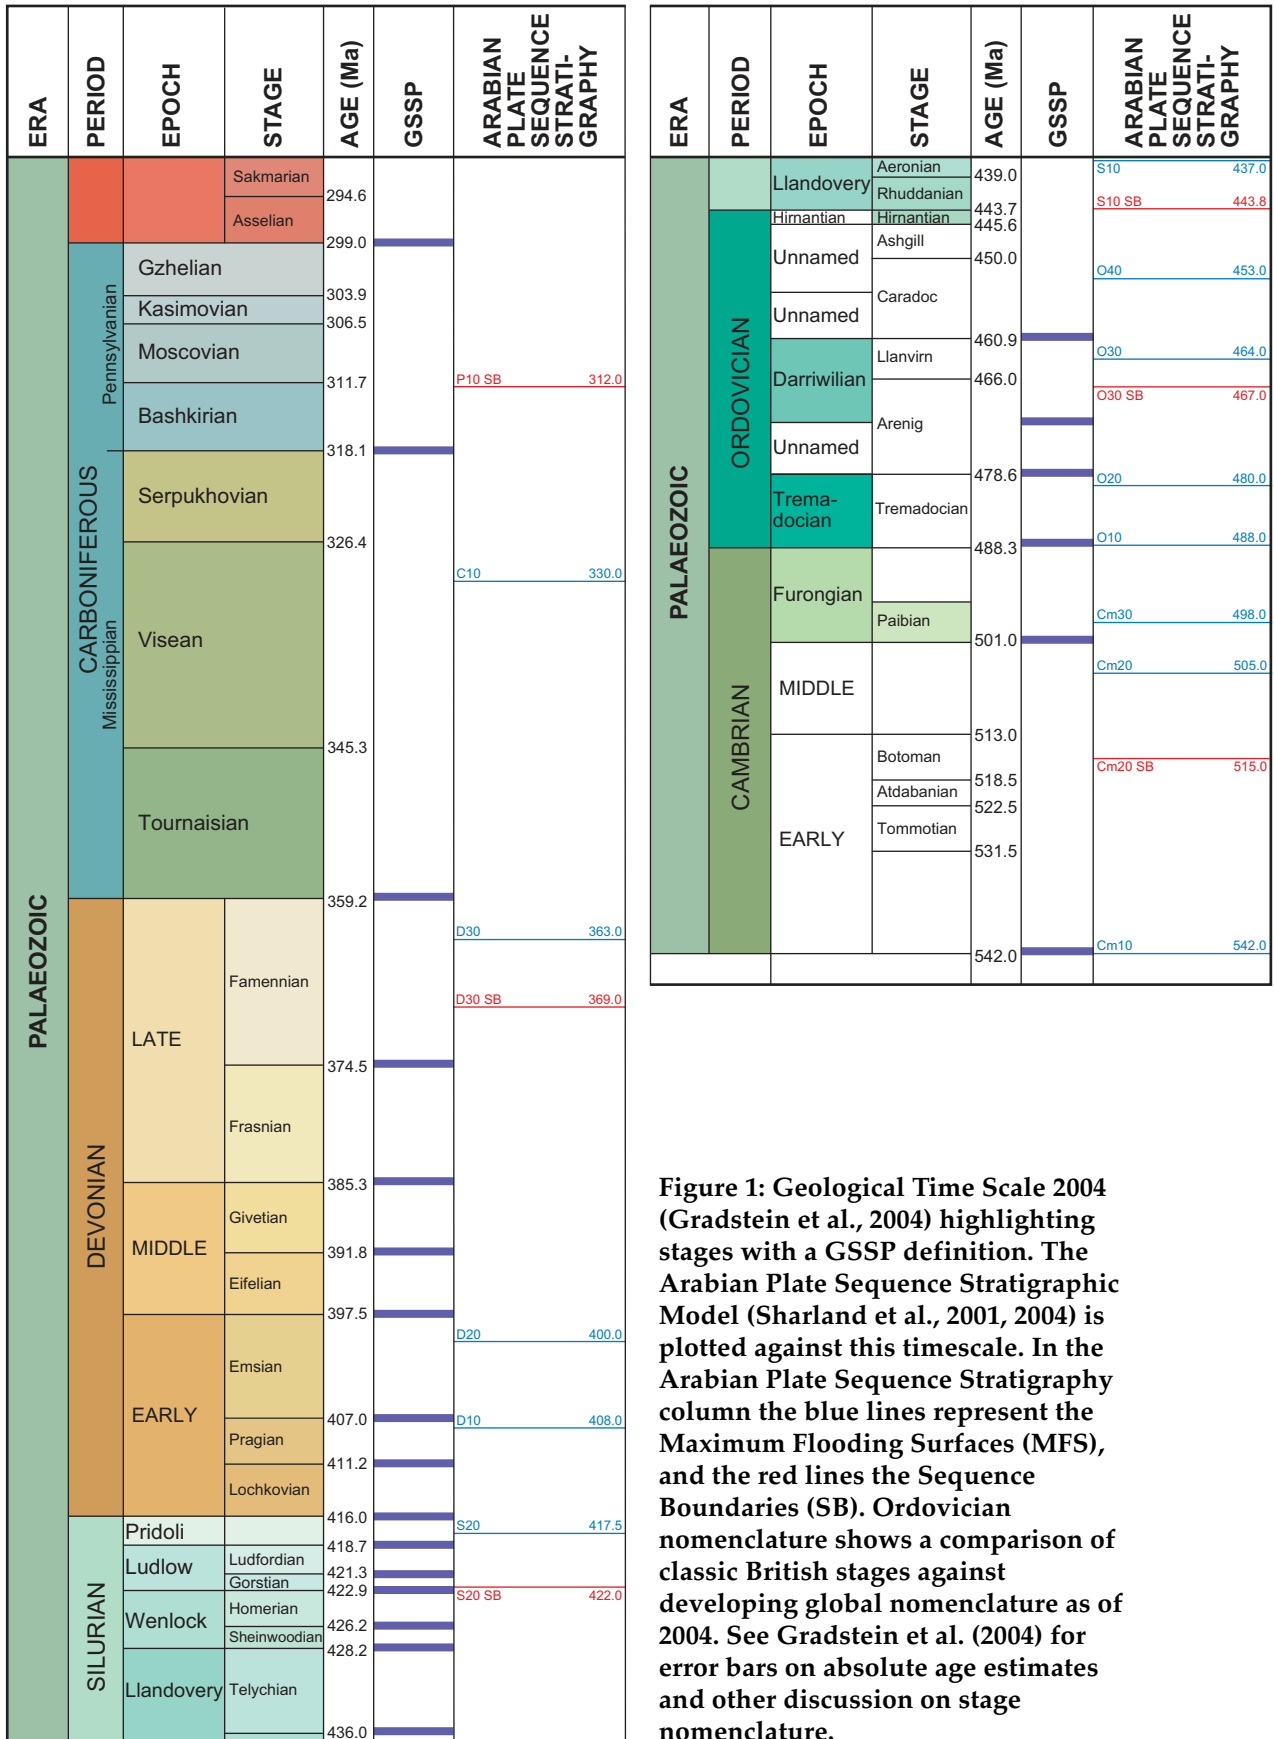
| ERA | PERIOD | EPOCH | STAGE | AGE (Ma) | GSSP | ARABIAN PLATE SEQUENCE STRATIGRAPHY |
|---|---|---|---|---|---|---|
| PALAEOZOIC | | | Sakmarian | 294.6 | | |
| | | | Asselian | 299.0 | | |
| | CARBONIFEROUS | Pennsylvanian | Gzhelian | 303.9 | | |
| | | | Kasimovian | 306.5 | | |
| | | | Moscovian | 311.7 | | P10 SB 312.0 |
| | | | Bashkirian | 318.1 | | |
| | | Mississippian | Serpukhovian | 326.4 | | C10 330.0 |
| | | | Visean | 345.3 | | |
| | | | Tournaisian | 359.2 | | D30 363.0 |
| | DEVONIAN | LATE | Famennian | | | D30 SB 369.0 |
| | | | Frasnian | 374.5 | | |
| | | MIDDLE | Givetian | 385.3 | | |
| | | | Eifelian | 391.8 | | |
| | | EARLY | Emsian | 397.5 | | D20 400.0 |
| | | | Pragian | 407.0 | | D10 408.0 |
| | | | Lochkovian | 411.2 | | |
| | SILURIAN | Pridoli | | 416.0 | | S20 417.5 |
| | | Ludlow | Ludfordian | 418.7 | | |
| | | | Gorstian | 421.3 | | |
| | | Wenlock | Homerian | 422.9 | | S20 SB 422.0 |
| | | | Sheinwoodian | 426.2 | | |
| | | Llandovery | Telychian | 428.2 | | |
| | | | | 436.0 | | |

| ERA | PERIOD | EPOCH | STAGE | AGE (Ma) | GSSP | ARABIAN PLATE SEQUENCE STRATIGRAPHY |
|---|---|---|---|---|---|---|
| PALAEOZOIC | | Llandovery | Aeronian | 439.0 | | S10 437.0 |
| | | | Rhuddanian | 443.7 | | S10 SB 443.8 |
| | ORDOVICIAN | Hirnantian | Hirnantian | 445.6 | | |
| | | Unnamed | Ashgill | 450.0 | | O40 453.0 |
| | | Unnamed | Caradoc | 460.9 | | O30 464.0 |
| | | Darriwilian | Llanvirn | 466.0 | | O30 SB 467.0 |
| | | Unnamed | Arenig | 478.6 | | O20 480.0 |
| | | Tremadocian | Tremadocian | 488.3 | | O10 488.0 |
| | CAMBRIAN | Furongian | Paibian | 501.0 | | Cm30 498.0 |
| | | MIDDLE | | 513.0 | | Cm20 505.0 |
| | | EARLY | Botoman | 518.5 | | Cm20 SB 515.0 |
| | | | Atdabanian | 522.5 | | |
| | | | Tommotian | 531.5 | | |
| | | | | 542.0 | | Cm10 542.0 |

Figure 1: Geological Time Scale 2004 (Gradstein et al., 2004) highlighting stages with a GSSP definition. The Arabian Plate Sequence Stratigraphic Model (Sharland et al., 2001, 2004) is plotted against this timescale. In the Arabian Plate Sequence Stratigraphy column the blue lines represent the Maximum Flooding Surfaces (MFS), and the red lines the Sequence Boundaries (SB). Ordovician nomenclature shows a comparison of classic British stages against developing global nomenclature as of 2004. See Gradstein et al. (2004) for error bars on absolute age estimates and other discussion on stage nomenclature.